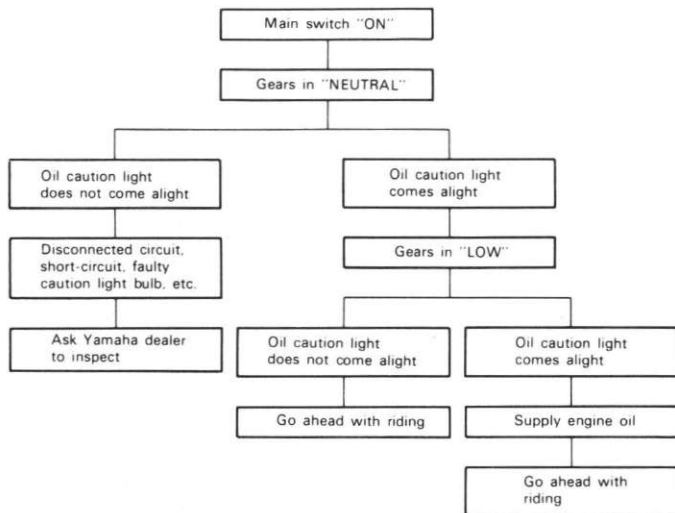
Main switch "ON"

Gears in "NEUTRAL"

Oil caution light does not come alight

Disconnected circuit, short-circuit, faulty caution light bulb, etc.

Ask Yamaha dealer to inspect

Oil caution light comes alight

Gears in "LOW"

Oil caution light does not come alight

Go ahead with riding

Oil caution light comes alight

Supply engine oil

Go ahead with riding